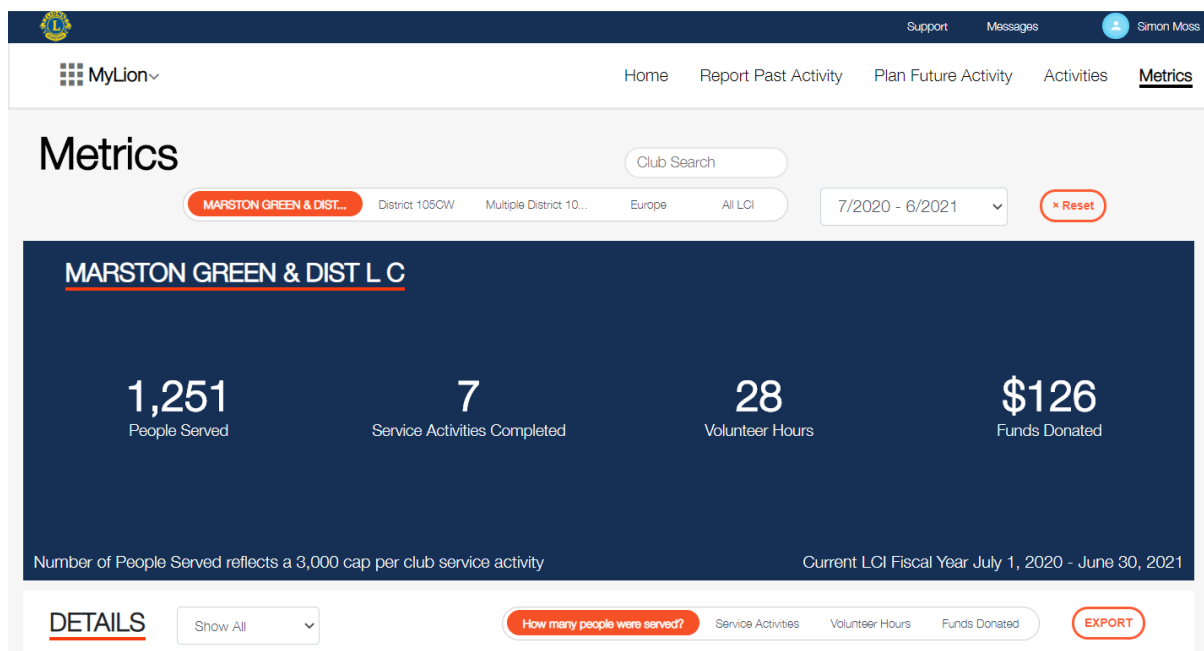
Support Messages Simon Moss

MyLion

Home Report Past Activity Plan Future Activity Activities Metrics

Metrics

Club Search

MARSTON GREEN & DIST... District 105CW Multiple District 10... Europe All LCI

7/2020 - 6/2021

× Reset

MARSTON GREEN & DIST L C

1,251
People Served

7
Service Activities Completed

28
Volunteer Hours

$126
Funds Donated

Number of People Served reflects a 3,000 cap per club service activity

Current LCI Fiscal Year July 1, 2020 - June 30, 2021

DETAILS

Show All

How many people were served? Service Activities Volunteer Hours Funds Donated

EXPORT